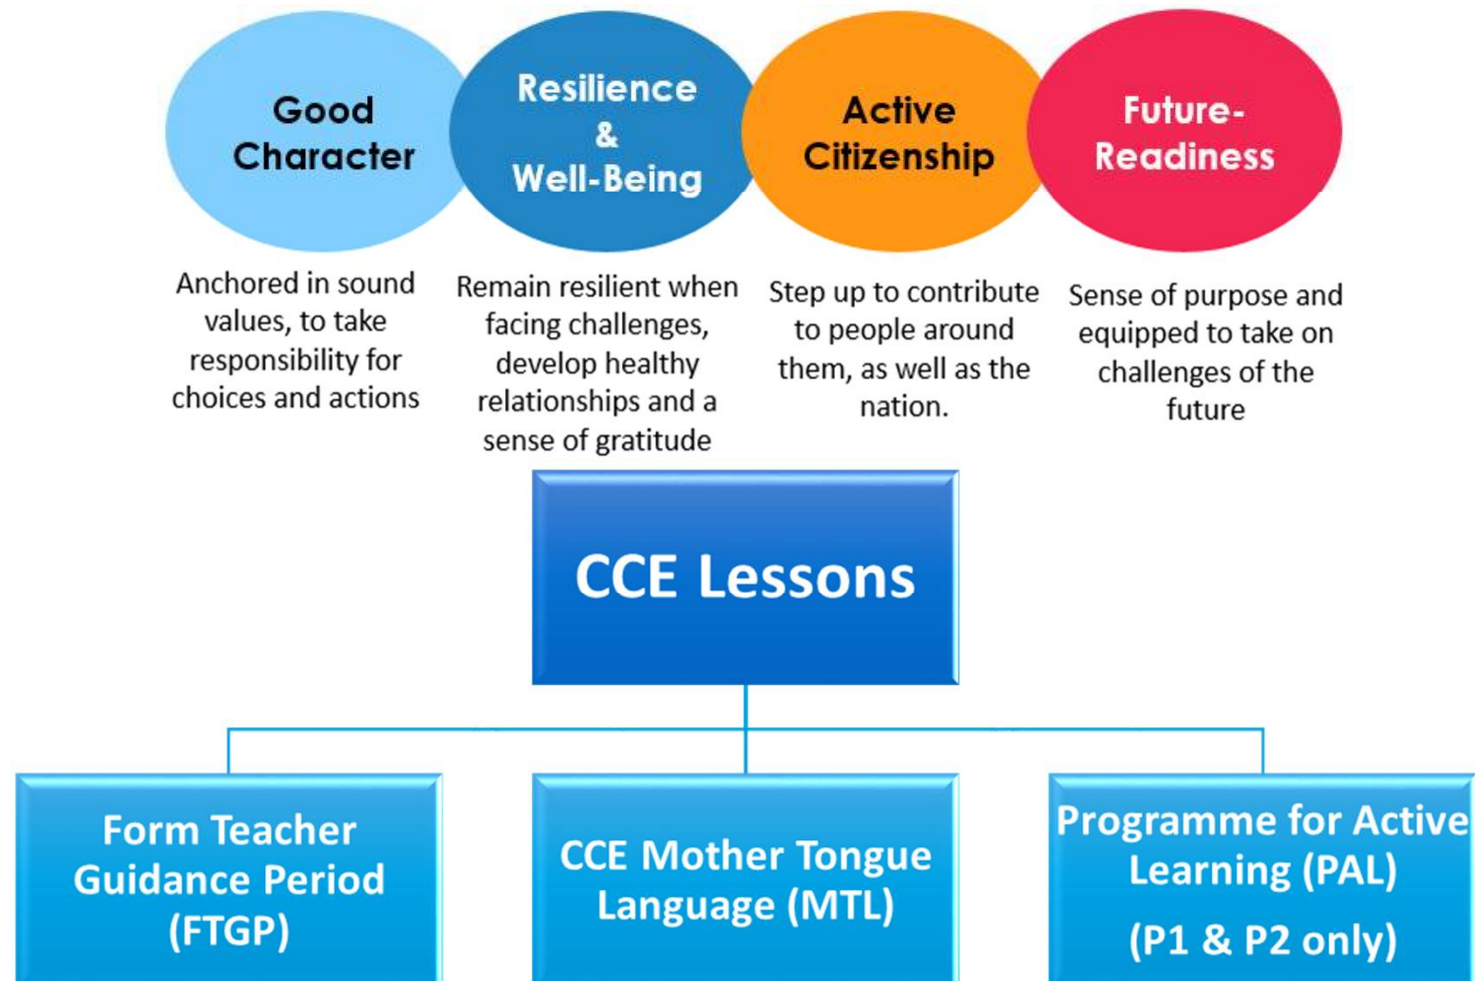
Good Character

Resilience & Well-Being

Active Citizenship

Future-Readiness

Anchored in sound values, to take responsibility for choices and actions

Remain resilient when facing challenges, develop healthy relationships and a sense of gratitude

Step up to contribute to people around them, as well as the nation.

Sense of purpose and equipped to take on challenges of the future

CCE Lessons

Form Teacher Guidance Period (FTGP)

CCE Mother Tongue Language (MTL)

Programme for Active Learning (PAL)

(P1 & P2 only)